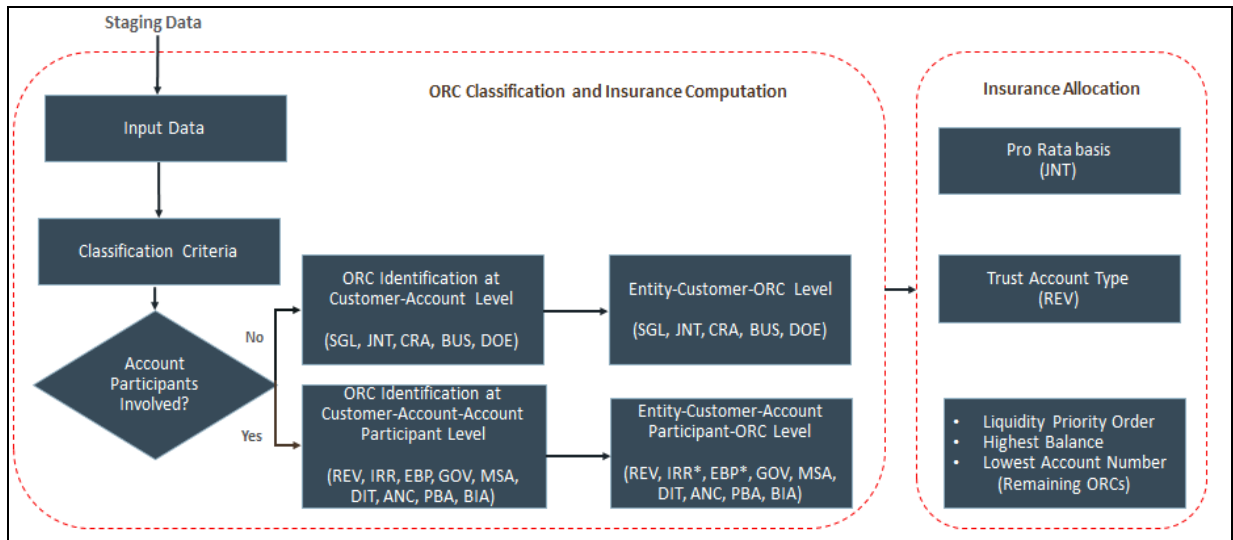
Staging Data

ORC Classification and Insurance Computation

Input Data

Classification Criteria

Account Participants Involved?

No

Yes

ORC Identification at Customer-Account Level

(SGL, JNT, CRA, BUS, DOE)

Entity-Customer-ORC Level

(SGL, JNT, CRA, BUS, DOE)

ORC Identification at Customer-Account-Account Participant Level

(REV, IRR, EBP, GOV, MSA, DIT, ANC, PBA, BIA)

Entity-Customer-Account Participant-ORC Level

(REV, IRR*, EBP*, GOV, MSA, DIT, ANC, PBA, BIA)

Insurance Allocation

Pro Rata basis (JNT)

Trust Account Type (REV)

• Liquidity Priority Order
• Highest Balance
• Lowest Account Number (Remaining ORCs)